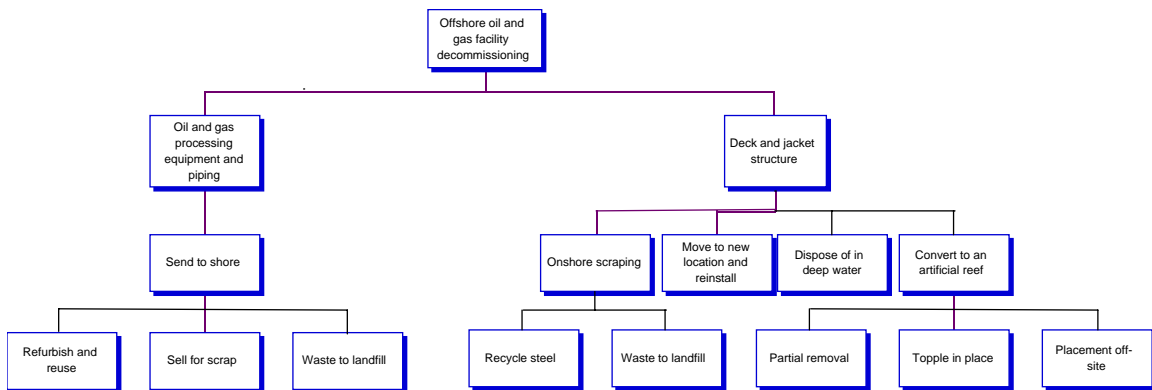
Offshore oil and gas facility decommissioning

Oil and gas processing equipment and piping

Deck and jacket structure

Send to shore

Onshore scraping

Move to new location and reinstall

Dispose of in deep water

Convert to an artificial reef

Refurbish and reuse

Sell for scrap

Waste to landfill

Recycle steel

Waste to landfill

Partial removal

Topple in place

Placement off-site